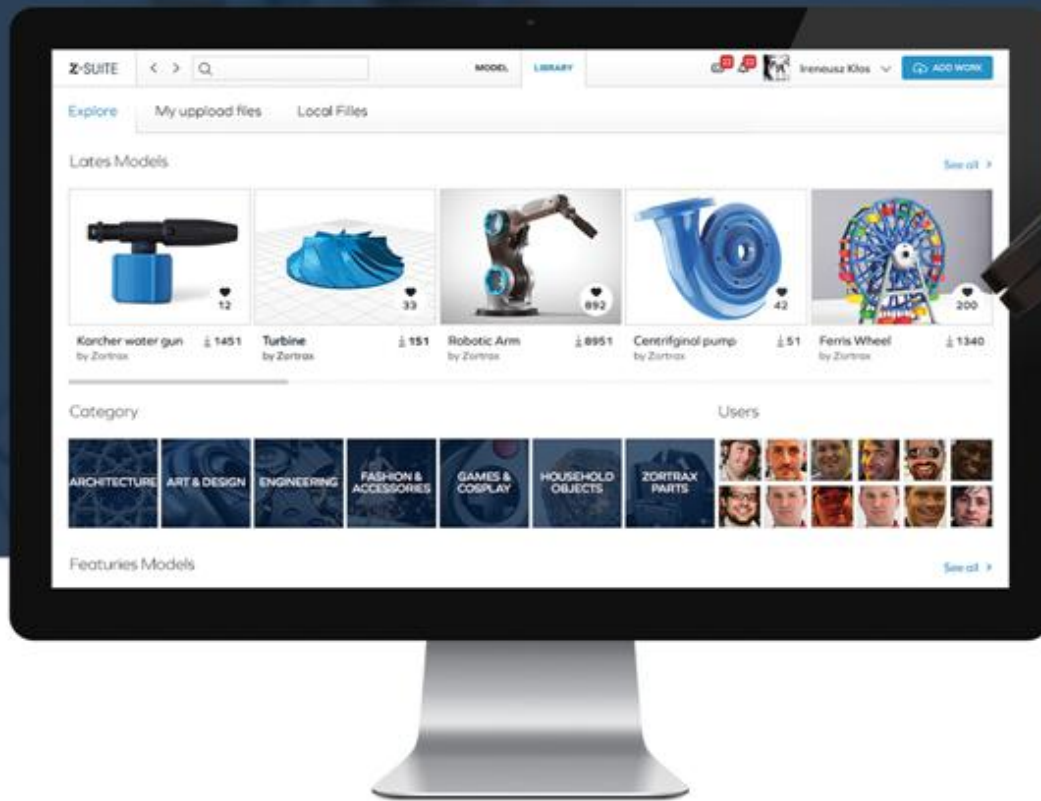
Z-SUITE < > MODEL LIBRARY Ireneusz Klos ADD WORK

Explore My uppload files Local Filles

Lates Models See all >

12 33 892 42 200

Korcher water gun 1451 by Zortrax

Turbine 151 by Zortrax

Robotic Arm 8951 by Zortrax

Centrifginal pump 51 by Zortrax

Ferris Wheel 1340 by Zortrax

Category

Users

ARCHITECTURE ART & DESIGN ENGINEERING FASHION & ACCESSORIES GAMES & COSPLAY HOUSEHOLD OBJECTS ZORTRAX PARTS

Featuries Models See all >